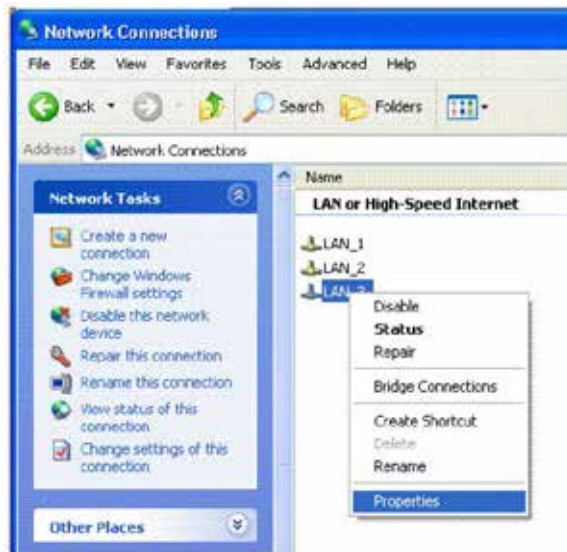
Network Connections

File Edit View Favorites Tools Advanced Help

Back Search Folders

Address Network Connections

Network Tasks

Create a new connection
Change Windows Firewall settings
Disable this network device
Repair this connection
Rename this connection
View status of this connection
Change settings of this connection

Other Places

Name

LAN or High-Speed Internet

LAN_1
LAN_2
LAN_3

Disable
Status
Repair
Bridge Connections
Create Shortcut
Delete
Rename
Properties